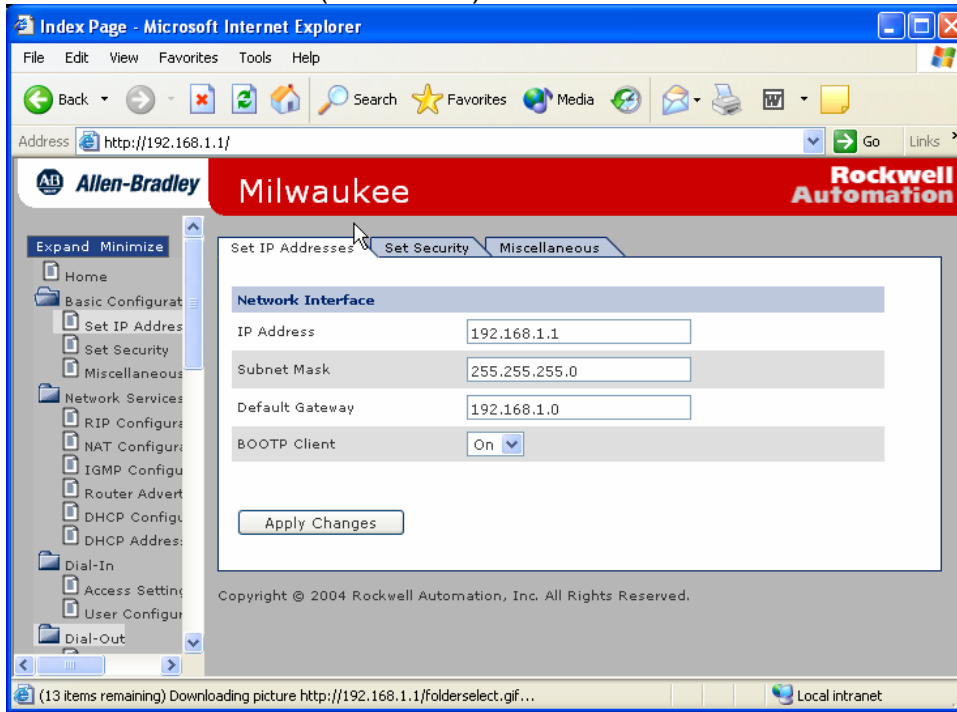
Index Page - Microsoft Internet Explorer

File Edit View Favorites Tools Help

Back Search Favorites Media

Address http://192.168.1.1/ Go Links

AB Allen-Bradley Milwaukee Rockwell Automation

Expand Minimize
Home
Basic Configurat
Set IP Addres
Set Security
Miscellaneous
Network Services
RIP Configura
NAT Configura
IGMP Configu
Router Advert
DHCP Configu
DHCP Addres
Dial-In
Access Setting
User Configur
Dial-Out

Set IP Addresses | Set Security | Miscellaneous

| Network Interface | |
|---|---|
| IP Address | 192.168.1.1 |
| Subnet Mask | 255.255.255.0 |
| Default Gateway | 192.168.1.0 |
| BOOTP Client | On |

Apply Changes

Copyright © 2004 Rockwell Automation, Inc. All Rights Reserved.

(13 items remaining) Downloading picture http://192.168.1.1/folderselect.gif...
Local intranet